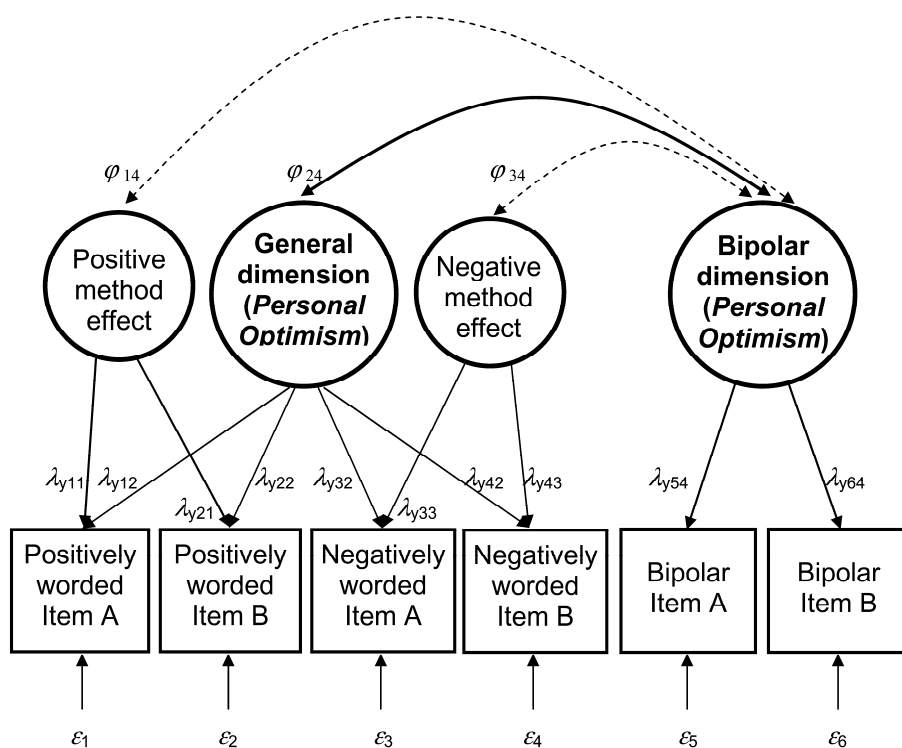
$\varphi_{14}$

$\varphi_{24}$

$\varphi_{34}$

Positive method effect

General dimension (*Personal Optimism*)

Negative method effect

Bipolar dimension (*Personal Optimism*)

$\lambda_{y11}$ $\lambda_{y12}$ $\lambda_{y21}$ $\lambda_{y22}$ $\lambda_{y32}$ $\lambda_{y33}$ $\lambda_{y42}$ $\lambda_{y43}$ $\lambda_{y54}$ $\lambda_{y64}$

Positively worded Item A

Positively worded Item B

Negatively worded Item A

Negatively worded Item B

Bipolar Item A

Bipolar Item B

$\varepsilon_1$ $\varepsilon_2$ $\varepsilon_3$ $\varepsilon_4$ $\varepsilon_5$ $\varepsilon_6$